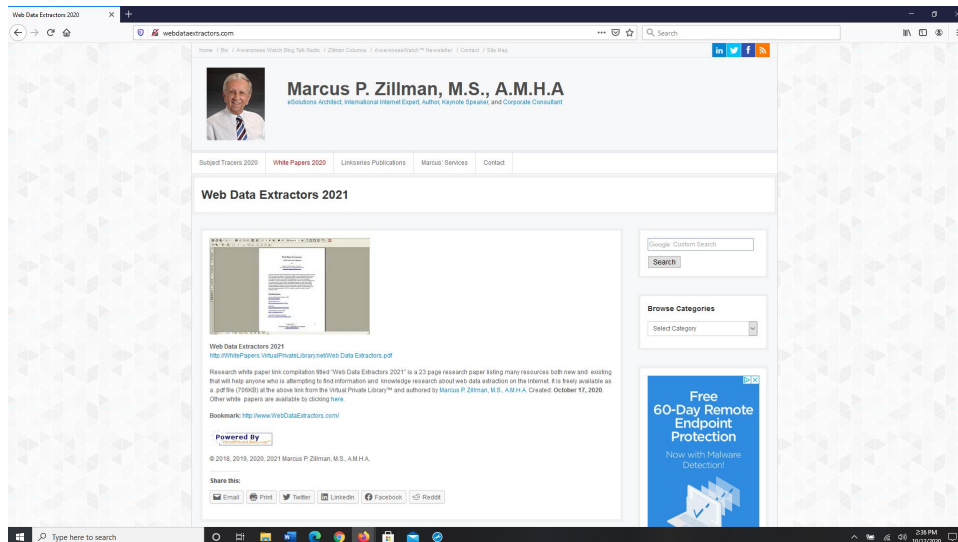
Web Data Extractors 2020

webdataextractors.com

Search

Home / Bio / AwarenessWatch Blog Talk Radio / Zillman Column / AwarenessWatch™ Newsletter / Contact / Site Map

Marcus P. Zillman, M.S., A.M.H.A

eSolutions Architect, International Internet Expert, Author, Keynote Speaker, and Corporate Consultant

Subject Tracers 2020 | White Papers 2020 | Linkseries Publications | Marcus' Services | Contact

Web Data Extractors 2021

Web Data Extractors 2021
http://WhitePapers.VirtualPrivateLibrary.net/Web Data Extractors.pdf

Research white paper link compilation titled "Web Data Extractors 2021" is a 23 page research paper listing many resources both new and existing that will help anyone who is attempting to find information and knowledge research about web data extraction on the Internet. It is freely available as a .pdf file (706KB) at the above link from the Virtual Private Library™ and authored by Marcus P. Zillman, M.S., A.M.H.A. Created: October 17, 2020. Other white papers are available by clicking here.

Bookmark: http://www.WebDataExtractors.com/

Powered By

© 2018, 2019, 2020, 2021 Marcus P. Zillman, M.S., A.M.H.A.

Share this:

Email | Print | Twitter | LinkedIn | Facebook | Reddit

Google Custom Search

Search

Browse Categories

Select Category

Free 60-Day Remote Endpoint Protection

Now with Malware Detection!

Type here to search

2:36 PM
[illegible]